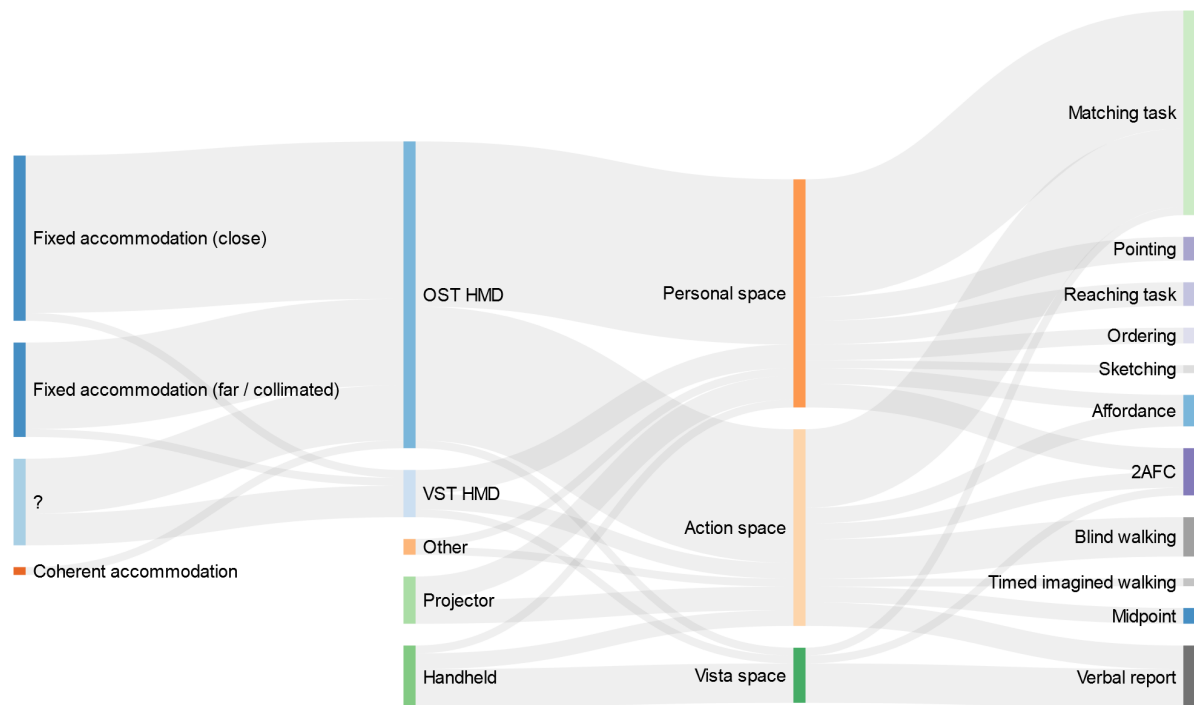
Fixed accommodation (close)
Fixed accommodation (far / collimated)
?
Coherent accommodation

OST HMD
VST HMD
Other
Projector
Handheld

Personal space
Action space
Vista space

Matching task
Pointing
Reaching task
Ordering
Sketching
Affordance
2AFC
Blind walking
Timed imagined walking
Midpoint
Verbal report